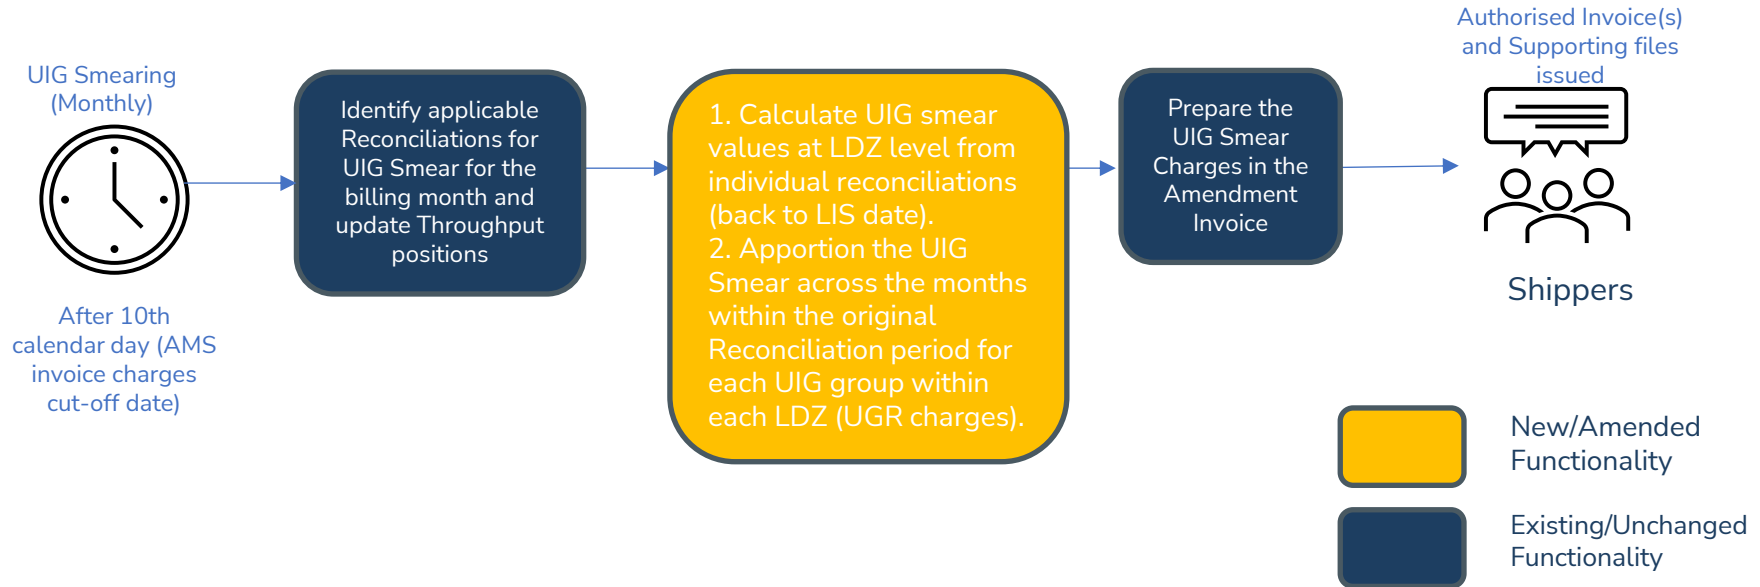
UIG Smearing (Monthly)

After 10th calendar day (AMS invoice charges cut-off date)

Identify applicable Reconciliations for UIG Smear for the billing month and update Throughput positions

1. Calculate UIG smear values at LDZ level from individual reconciliations (back to LIS date).
2. Apportion the UIG Smear across the months within the original Reconciliation period for each UIG group within each LDZ (UGR charges).

Prepare the UIG Smear Charges in the Amendment Invoice

Authorised Invoice(s) and Supporting files issued

Shippers

New/Amended Functionality

Existing/Unchanged Functionality